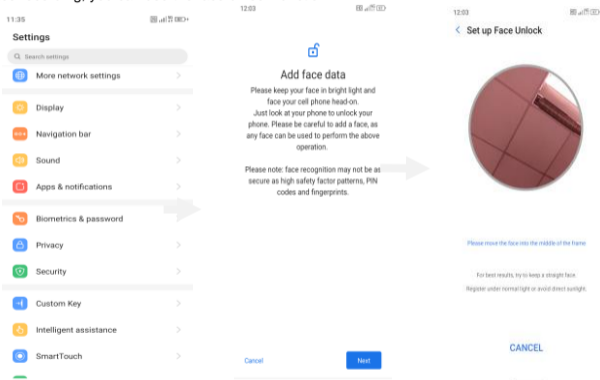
11:35

Settings

Search settings

More network settings

Display

Navigation bar

Sound

Apps & notifications

Biometrics & password

Privacy

Security

Custom Key

Intelligent assistance

SmartTouch

12:03

Add face data

Please keep your face in bright light and face your cell phone head-on. Just look at your phone to unlock your phone. Please be careful to add a face, as any face can be used to perform the above operation.

Please note: face recognition may not be as secure as high safety factor patterns, PIN codes and fingerprints.

Cancel

Next

12:03

Set up Face Unlock

Please move the face into the middle of the frame

For best results, try to keep a straight face.

Register under normal light or avoid direct sunlight.

CANCEL